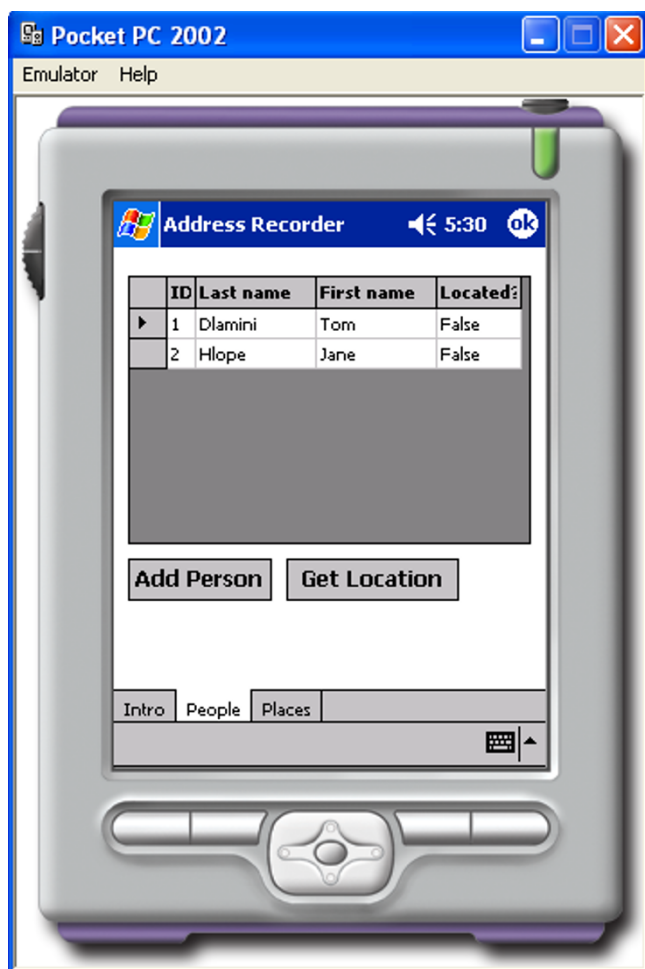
Pocket PC 2002

Emulator Help

Address Recorder 5:30 ok

| | ID | Last name | First name | Located? |
|---|---|---|---|---|
| ▸ | 1 | Dlamini | Tom | False |
| | 2 | Hlope | Jane | False |

Add Person Get Location

Intro People Places